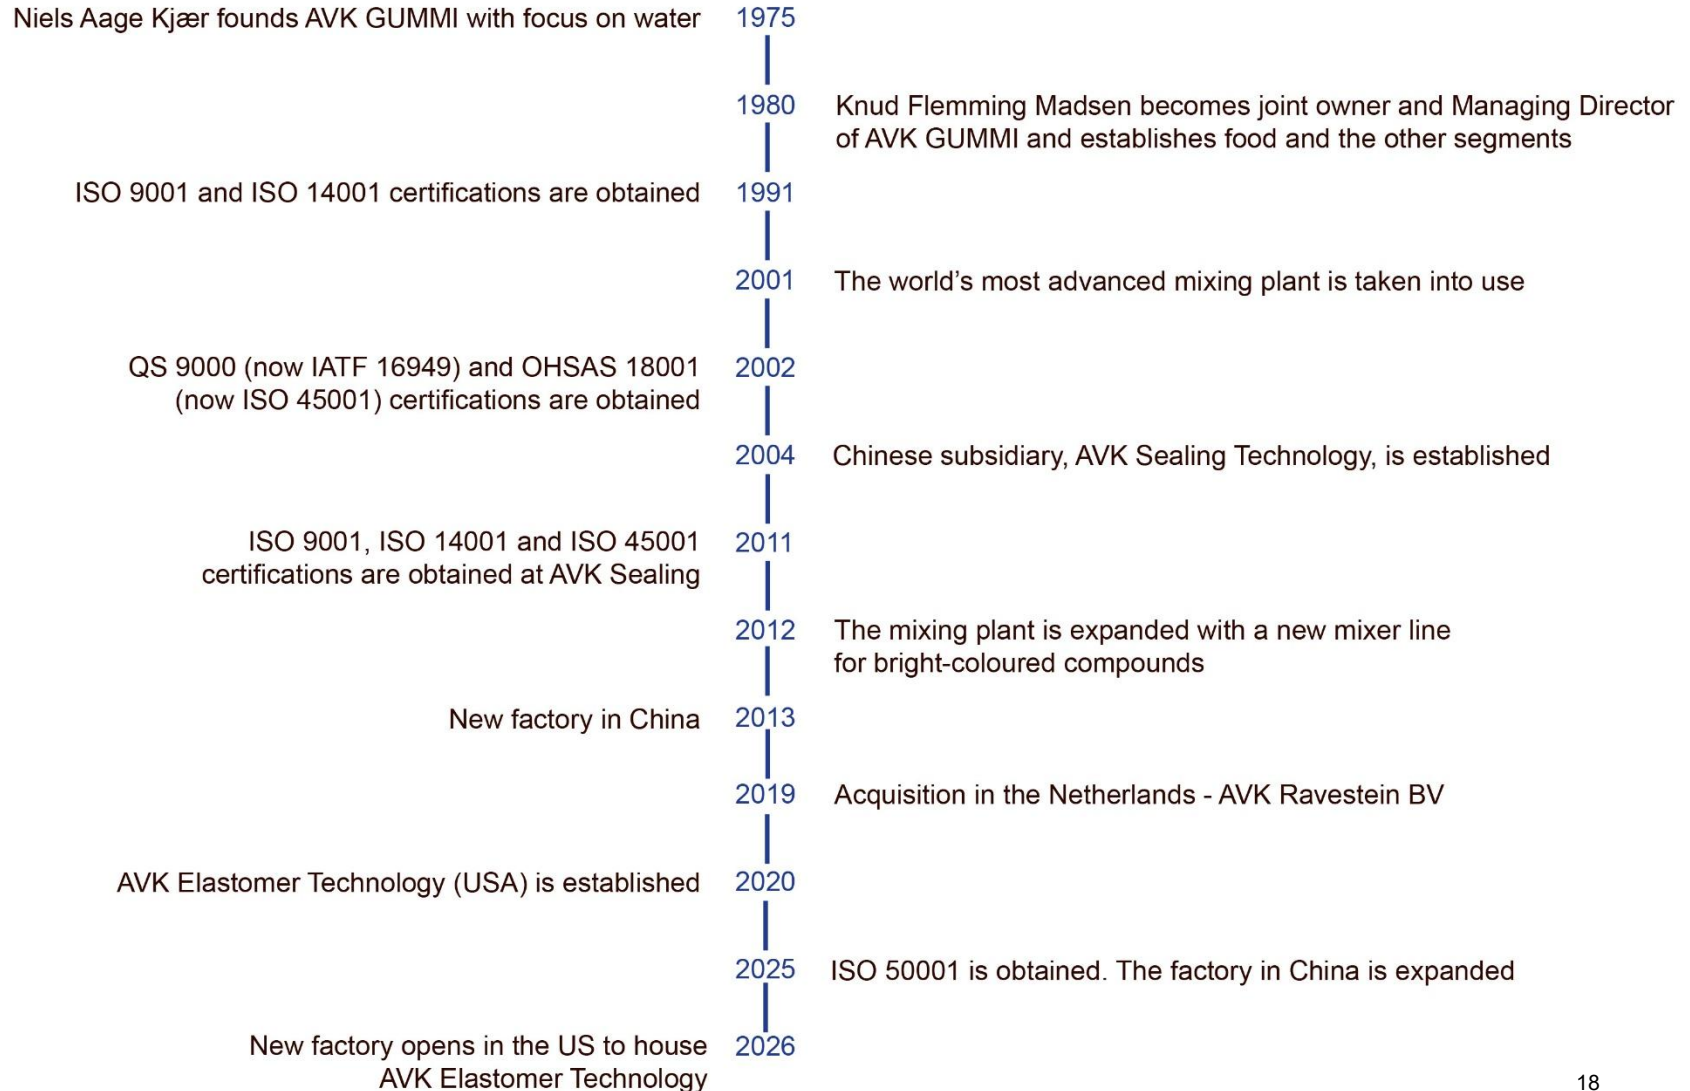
Niels Aage Kjær founds AVK GUMMI with focus on water 1975

1980 Knud Flemming Madsen becomes joint owner and Managing Director of AVK GUMMI and establishes food and the other segments

ISO 9001 and ISO 14001 certifications are obtained 1991

2001 The world's most advanced mixing plant is taken into use

QS 9000 (now IATF 16949) and OHSAS 18001 (now ISO 45001) certifications are obtained 2002

2004 Chinese subsidiary, AVK Sealing Technology, is established

ISO 9001, ISO 14001 and ISO 45001 certifications are obtained at AVK Sealing 2011

2012 The mixing plant is expanded with a new mixer line for bright-coloured compounds

New factory in China 2013

2019 Acquisition in the Netherlands - AVK Ravestein BV

AVK Elastomer Technology (USA) is established 2020

2025 ISO 50001 is obtained. The factory in China is expanded

New factory opens in the US to house AVK Elastomer Technology 2026

18